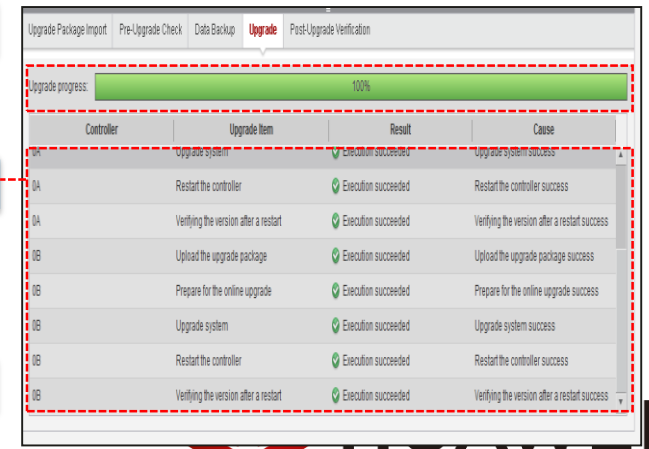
Upgrade Package Import | Pre-Upgrade Check | Data Backup | Upgrade | Post-Upgrade Verification

Upgrade progress: 100%

| Controller | Upgrade Item | Result | Cause |
|---|---|---|---|
| 0A | Upgrade system | Execution succeeded | Upgrade system success |
| 0A | Restart the controller | Execution succeeded | Restart the controller success |
| 0A | Verifying the version after a restart | Execution succeeded | Verifying the version after a restart success |
| 0B | Upload the upgrade package | Execution succeeded | Upload the upgrade package success |
| 0B | Prepare for the online upgrade | Execution succeeded | Prepare for the online upgrade success |
| 0B | Upgrade system | Execution succeeded | Upgrade system success |
| 0B | Restart the controller | Execution succeeded | Restart the controller success |
| 0B | Verifying the version after a restart | Execution succeeded | Verifying the version after a restart success |